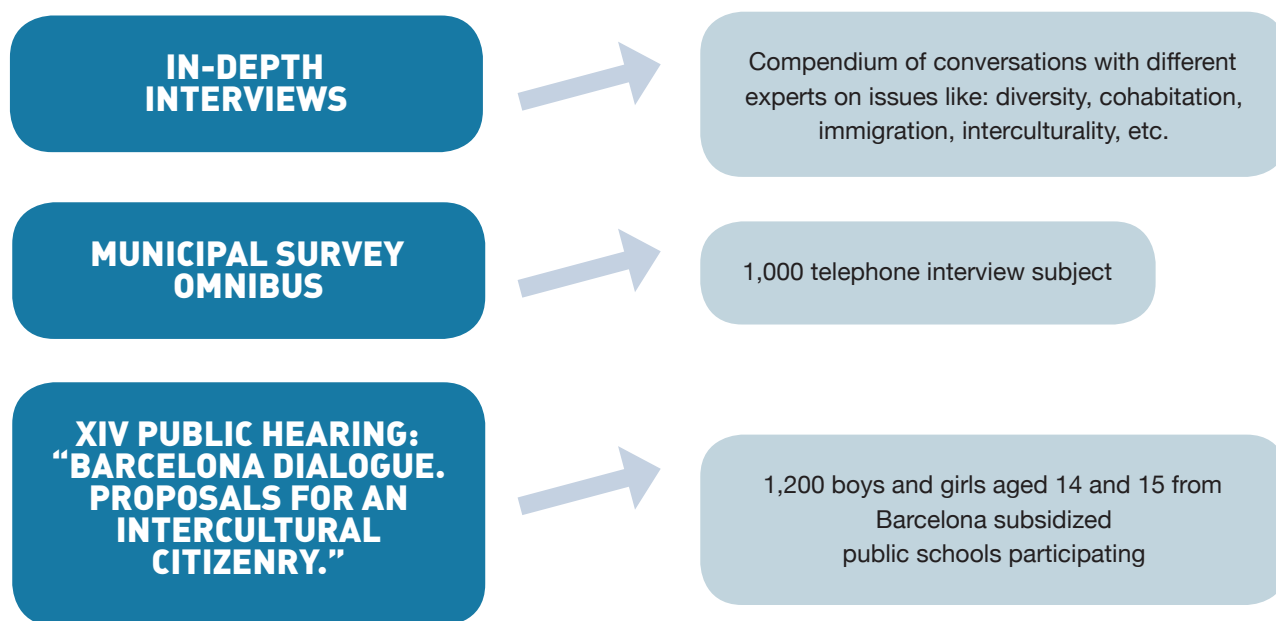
IN-DEPTH INTERVIEWS

Compendium of conversations with different experts on issues like: diversity, cohabitation, immigration, interculturality, etc.

MUNICIPAL SURVEY OMNIBUS

1,000 telephone interview subject

XIV PUBLIC HEARING: "BARCELONA DIALOGUE. PROPOSALS FOR AN INTERCULTURAL CITIZENRY."

1,200 boys and girls aged 14 and 15 from Barcelona subsidized public schools participating